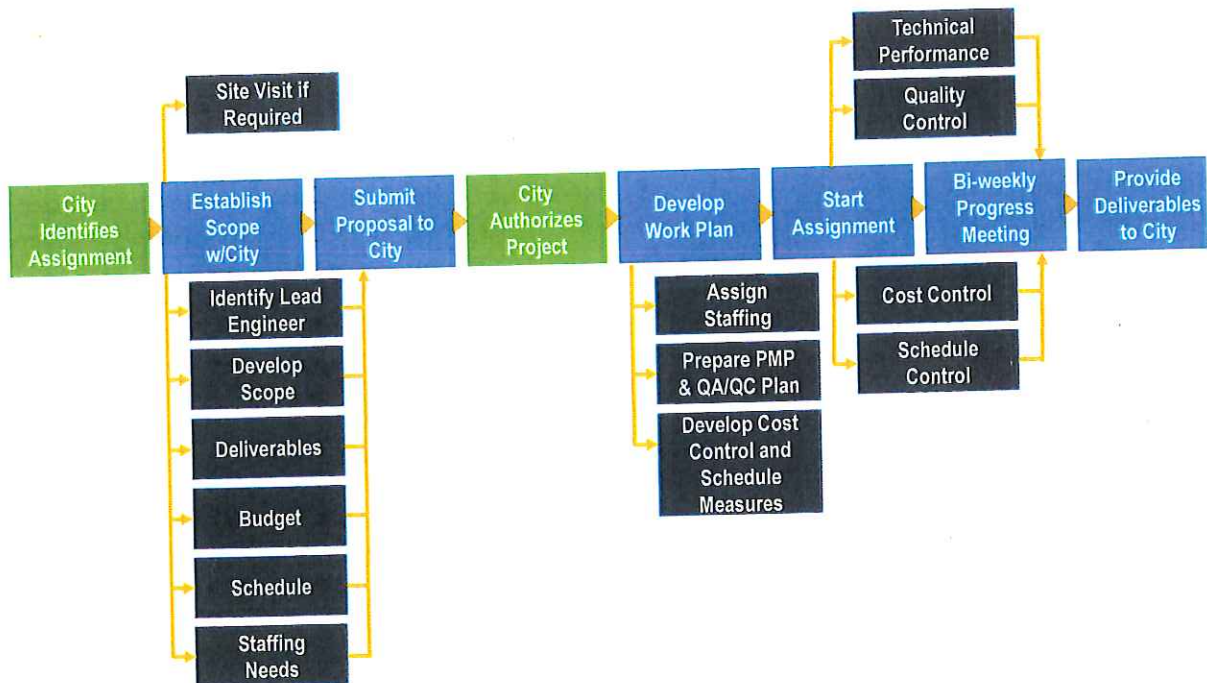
Technical Performance

Quality Control

Site Visit if Required

City Identifies Assignment

Establish Scope w/City

Submit Proposal to City

City Authorizes Project

Develop Work Plan

Start Assignment

Bi-weekly Progress Meeting

Provide Deliverables to City

Identify Lead Engineer

Develop Scope

Deliverables

Budget

Schedule

Staffing Needs

Assign Staffing

Prepare PMP & QA/QC Plan

Develop Cost Control and Schedule Measures

Cost Control

Schedule Control